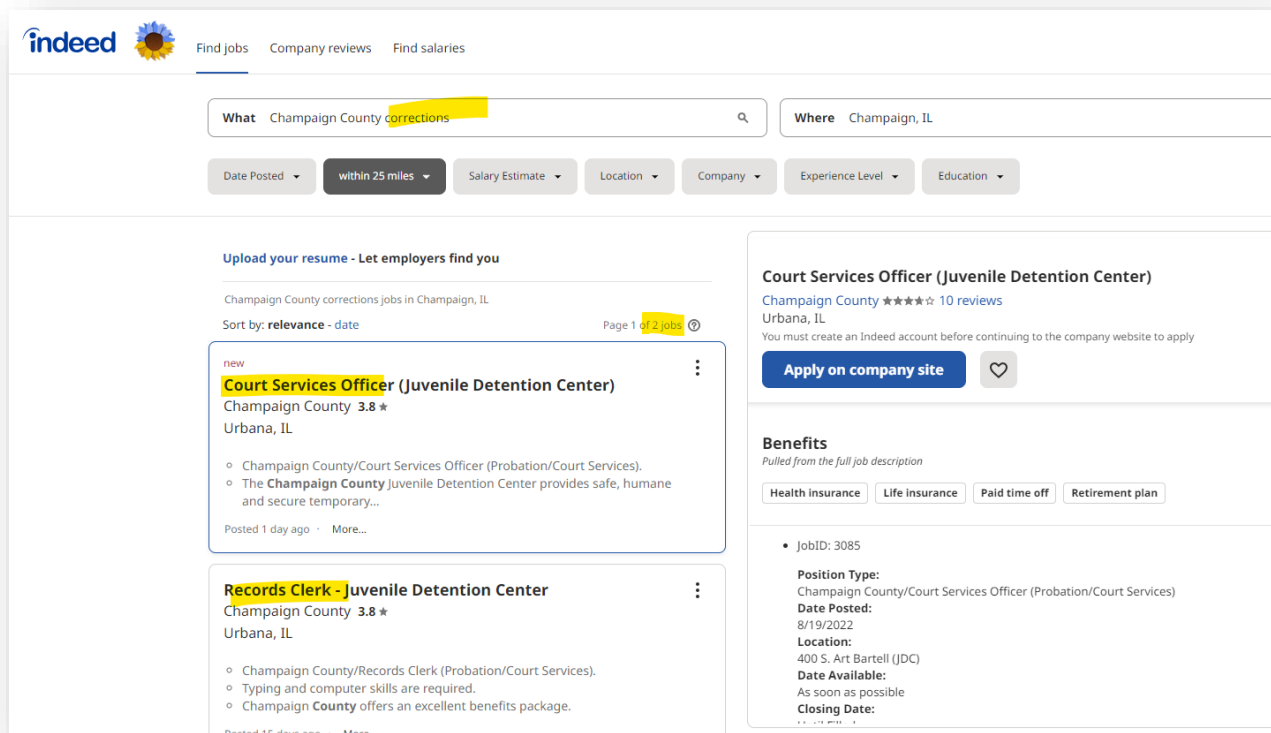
indeed

Find jobs Company reviews Find salaries

What Champaign County corrections

Where Champaign, IL

Date Posted within 25 miles Salary Estimate Location Company Experience Level Education

Upload your resume - Let employers find you

Champaign County corrections jobs in Champaign, IL

Sort by: relevance - date

Page 1 of 2 jobs

new
Court Services Officer (Juvenile Detention Center)
Champaign County 3.8 ★
Urbana, IL

- Champaign County/Court Services Officer (Probation/Court Services).
- The Champaign County Juvenile Detention Center provides safe, humane and secure temporary...

Posted 1 day ago · More...

Records Clerk - Juvenile Detention Center
Champaign County 3.8 ★
Urbana, IL

- Champaign County/Records Clerk (Probation/Court Services).
- Typing and computer skills are required.
- Champaign County offers an excellent benefits package.

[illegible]

Court Services Officer (Juvenile Detention Center)
Champaign County ★★★★☆ 10 reviews
Urbana, IL
You must create an Indeed account before continuing to the company website to apply

Apply on company site

Benefits
Pulled from the full job description

Health insurance Life insurance Paid time off Retirement plan

- JobID: 3085

Position Type:
Champaign County/Court Services Officer (Probation/Court Services)
Date Posted:
8/19/2022
Location:
400 S. Art Bartell (JDC)
Date Available:
As soon as possible
Closing Date:
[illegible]